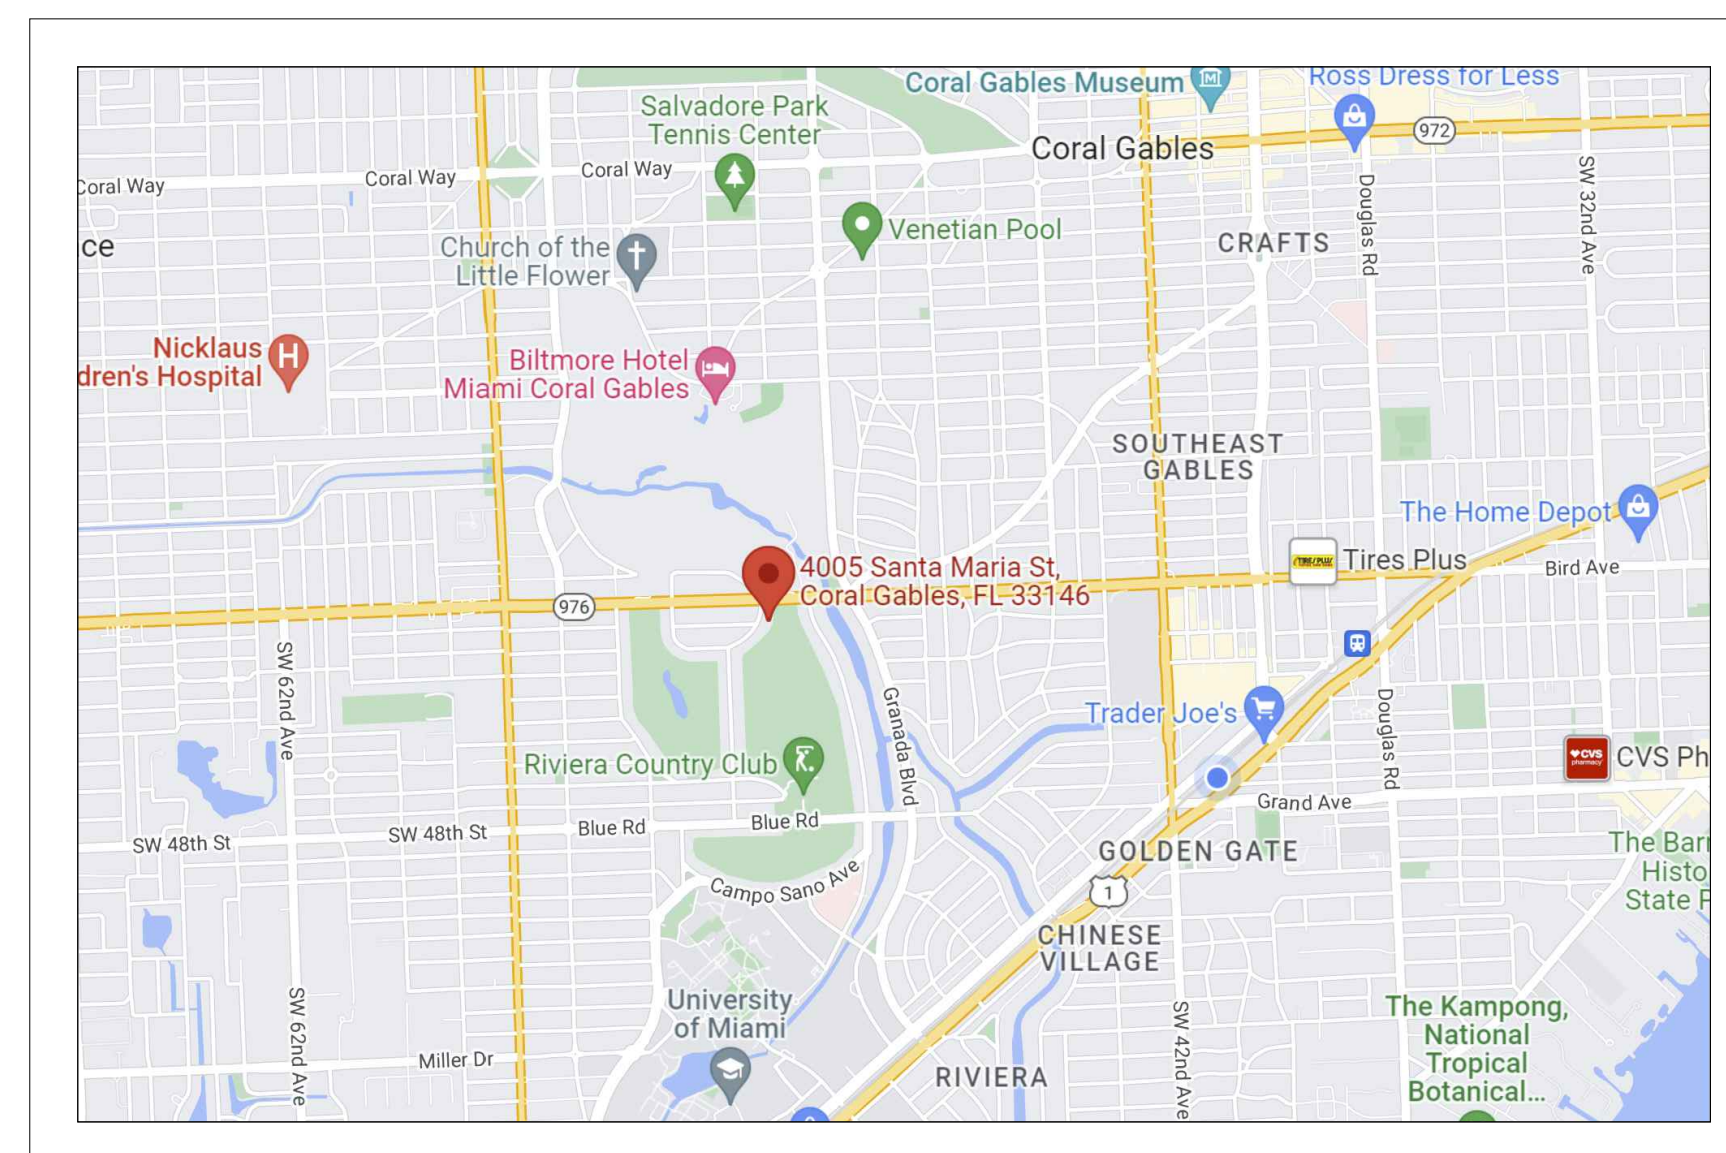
Coral Gables Museum
Ross Dress for Less
Salvadore Park Tennis Center
Coral Gables
972
Coral Way
Coral Way
Coral Way
Douglas Rd
SW 32nd Ave
ce
Church of the Little Flower
Venetian Pool
CRAFTS
Nicklaus
dren's Hospital
Biltmore Hotel Miami Coral Gables
SOUTHEAST GABLES
The Home Depot
4005 Santa Maria St, Coral Gables, FL 33146
Tires Plus
Bird Ave
976
SW 62nd Ave
Granada Blvd
Douglas Rd
Trader Joe's
Riviera Country Club
CVS Ph
Grand Ave
SW 48th St
SW 48th St
Blue Rd
Blue Rd
GOLDEN GATE
The Bar
Histo
State P
Campo Sano Ave
1
CHINESE VILLAGE
University of Miami
SW 62nd Ave
SW 42nd Ave
The Kampong, National Tropical Botanical...
Miller Dr
RIVIERA